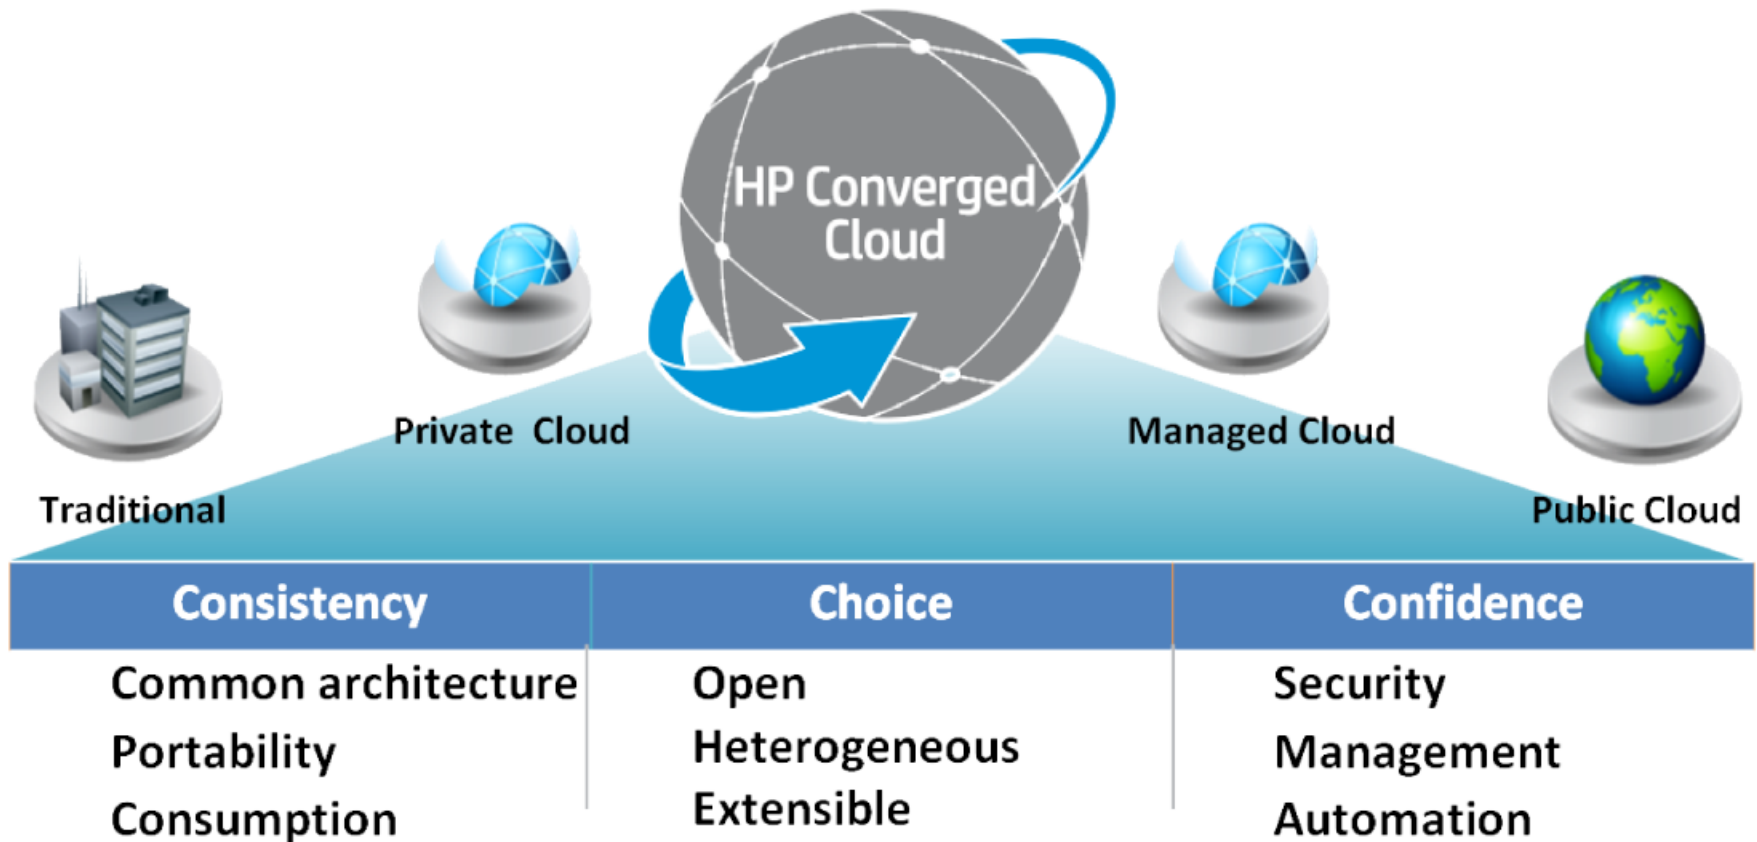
HP Converged Cloud

Traditional

Private Cloud

Managed Cloud

Public Cloud

| Consistency | Choice | Confidence |
|---|---|---|
| Common architecture | Open | Security |
| Portability | Heterogeneous | Management |
| Consumption | Extensible | Automation |